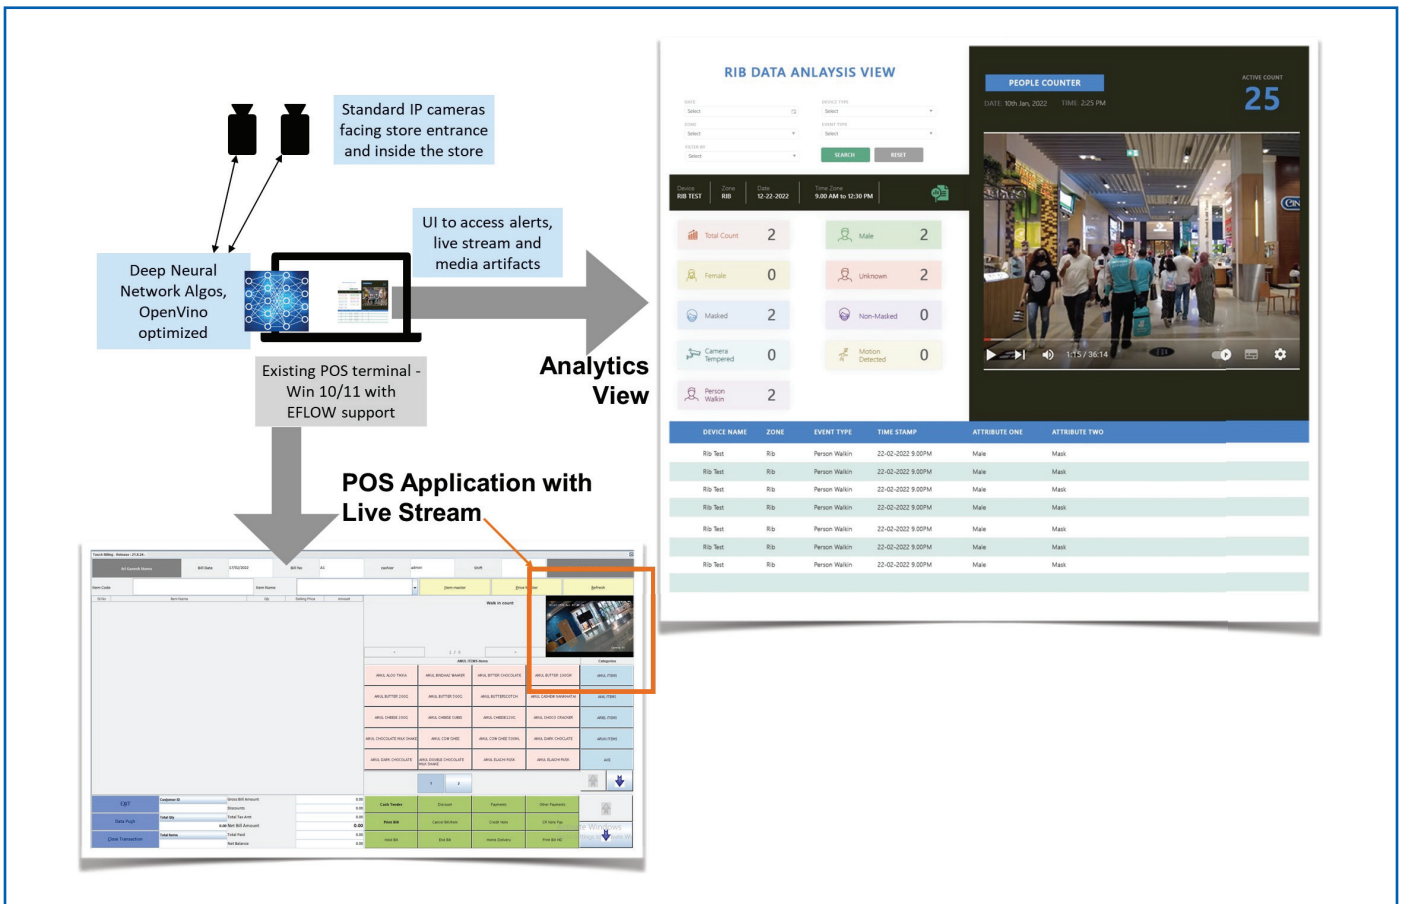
Standard IP cameras facing store entrance and inside the store

UI to access alerts, live stream and media artifacts

Deep Neural Network Algos, OpenVino optimized

Existing POS terminal - Win 10/11 with EFLOW support

Analytics View

POS Application with Live Stream

RIB DATA ANLAYSIS VIEW

SEARCH RESET

Device RIB TEST | Zone RIB | Date 12-22-2022 | Time Zone 9.00 AM to 12:30 PM

Total Count 2
Male 2
Female 0
Unknown 2
Masked 2
Non-Masked 0
Camera Tempered 0
Motion Detected 0
Person Walkin 2

PEOPLE COUNTER
DATE: 10th Jan, 2022 TIME: 2:25 PM
ACTIVE COUNT
25

1:15 / 36:14

| DEVICE NAME | ZONE | EVENT TYPE | TIME STAMP | ATTRIBUTE ONE | ATTRIBUTE TWO |
|---|---|---|---|---|---|
| Rib Test | Rib | Person Walkin | 22-02-2022 9.00PM | Male | Mask |
| Rib Test | Rib | Person Walkin | 22-02-2022 9.00PM | Male | Mask |
| Rib Test | Rib | Person Walkin | 22-02-2022 9.00PM | Male | Mask |
| Rib Test | Rib | Person Walkin | 22-02-2022 9.00PM | Male | Mask |
| Rib Test | Rib | Person Walkin | 22-02-2022 9.00PM | Male | Mask |
| Rib Test | Rib | Person Walkin | 22-02-2022 9.00PM | Male | Mask |
| Rib Test | Rib | Person Walkin | 22-02-2022 9.00PM | Male | Mask |

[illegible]